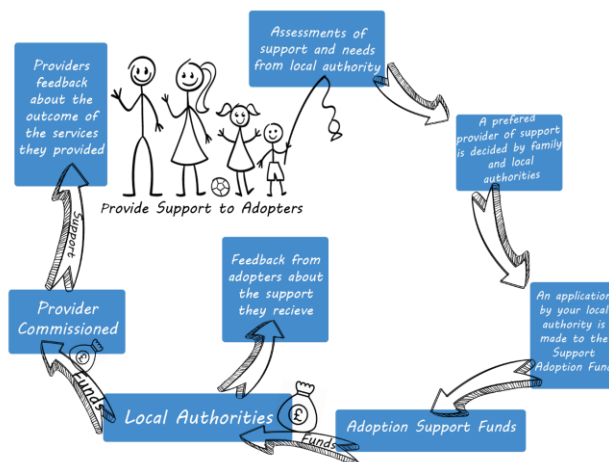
Assessments of support and needs from local authority

A prefered provider of support is decided by family and local authorities

An application by your local authority is made to the Support Adoption Fund

Adoption Support Funds

Funds

£

Local Authorities

Fund

£

Provider Commissioned

Support

Providers feedback about the outcome of the services they provided

Provide Support to Adopters

Feedback from adopters about the support they recieve